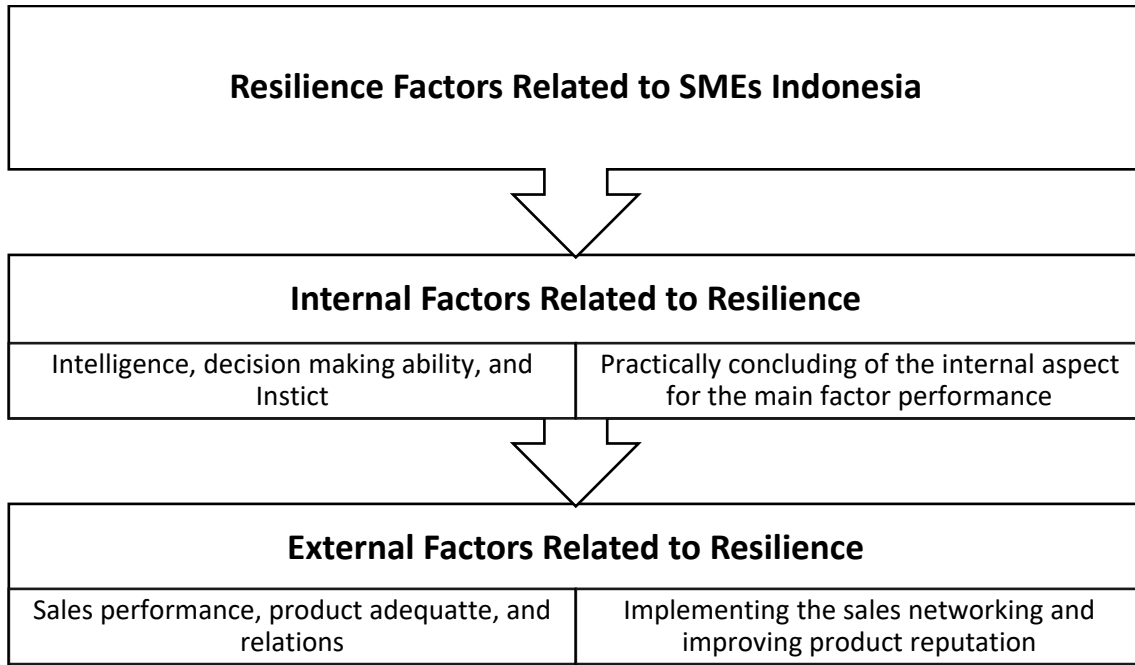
Resilience Factors Related to SMEs Indonesia

Internal Factors Related to Resilience

Intelligence, decision making ability, and Instict

Practically concluding of the internal aspect for the main factor performance

External Factors Related to Resilience

Sales performance, product adequatte, and relations

Implementing the sales networking and improving product reputation